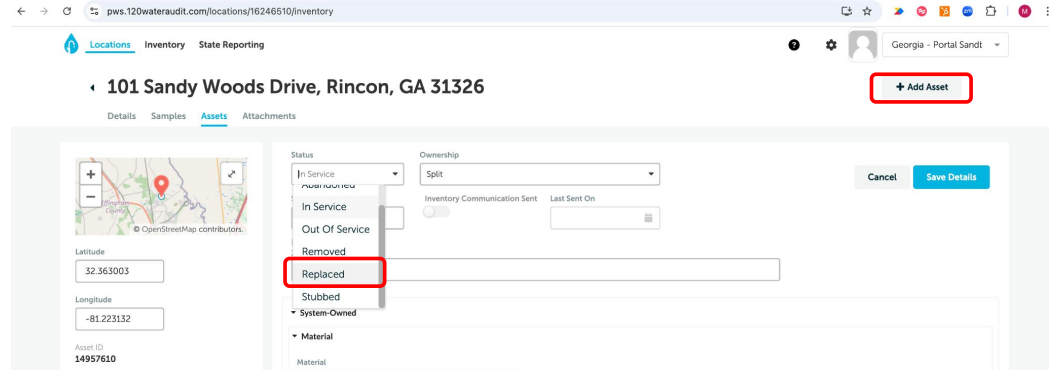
pws.120wateraudit.com/locations/16246610/inventory

Locations Inventory State Reporting

Georgia - Portal Sandt

101 Sandy Woods Drive, Rincon, GA 31326

+ Add Asset

Details Samples Assets Attachments

+
−
Effingham County
© OpenStreetMap contributors.

Latitude
32.363003

Longitude
-81.223132

Asset ID
14957610

Status
In Service

Ownership
Split

Cancel Save Details

Abandoned
In Service
Out Of Service
Removed
Replaced
Stubbed

Inventory Communication Sent
Last Sent On

System-Owned

Material

Material